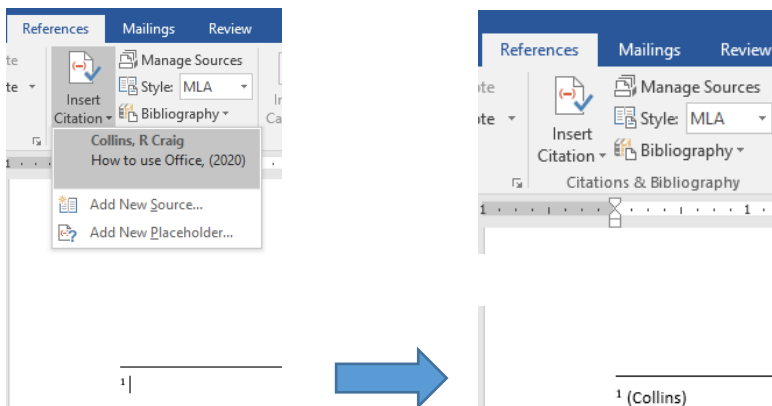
References Mailings Review
te
te
Insert Citation
Manage Sources
Style: MLA
Bibliography
In Ca
Collins, R Craig
How to use Office, (2020)
Add New Source...
Add New Placeholder...
1

References Mailings Review
te
te
Insert Citation
Manage Sources
Style: MLA
Bibliography
Citations & Bibliography
1 1
¹ (Collins)